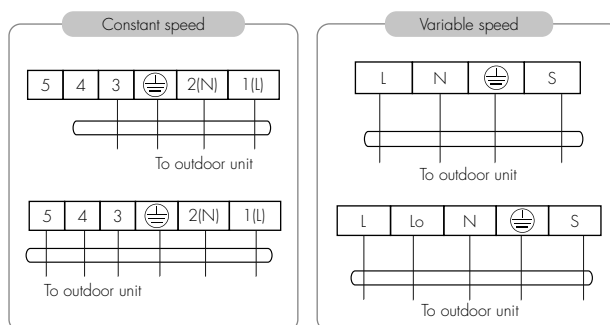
Constant speed

| 5 | 4 | 3 | ⏚ | 2(N) | 1(L) |
|---|---|---|---|---|---|

To outdoor unit

| 5 | 4 | 3 | ⏚ | 2(N) | 1(L) |
|---|---|---|---|---|---|

To outdoor unit

Variable speed

| L | N | ⏚ | S |
|---|---|---|---|

To outdoor unit

| L | Lo | N | ⏚ | S |
|---|---|---|---|---|

To outdoor unit